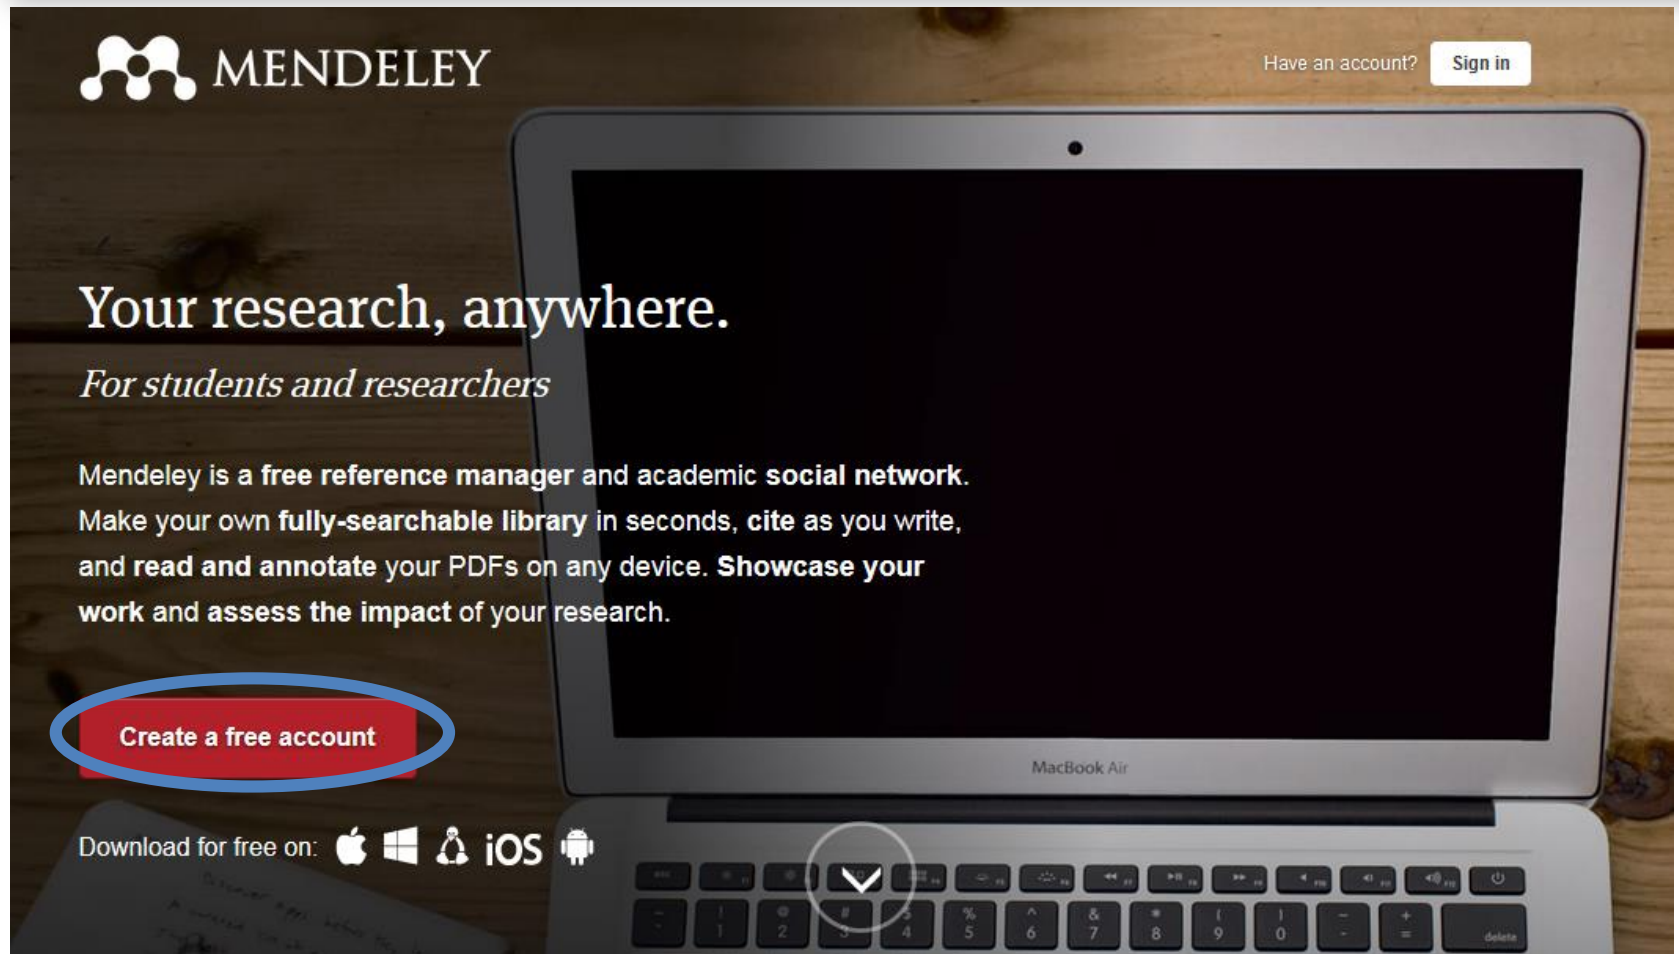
MENDELEY

Have an account? Sign in

Your research, anywhere.

For students and researchers

Mendeley is a free reference manager and academic social network. Make your own fully-searchable library in seconds, cite as you write, and read and annotate your PDFs on any device. Showcase your work and assess the impact of your research.

Create a free account

Download for free on: iOS

MacBook Air